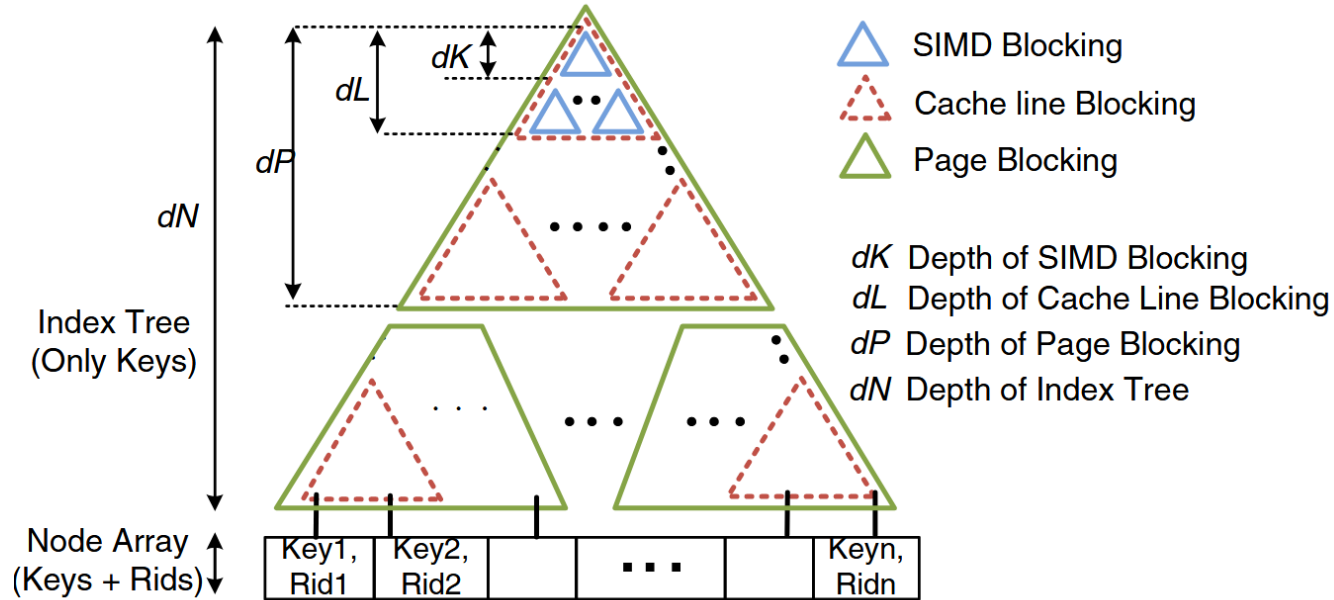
dK
dL
dP
dN

SIMD Blocking
Cache line Blocking
Page Blocking

dK Depth of SIMD Blocking
dL Depth of Cache Line Blocking
dP Depth of Page Blocking
dN Depth of Index Tree

Index Tree (Only Keys)

Node Array (Keys + Rids)

| Key1, Rid1 | Key2, Rid2 | | ... | | Keyn, Ridn |